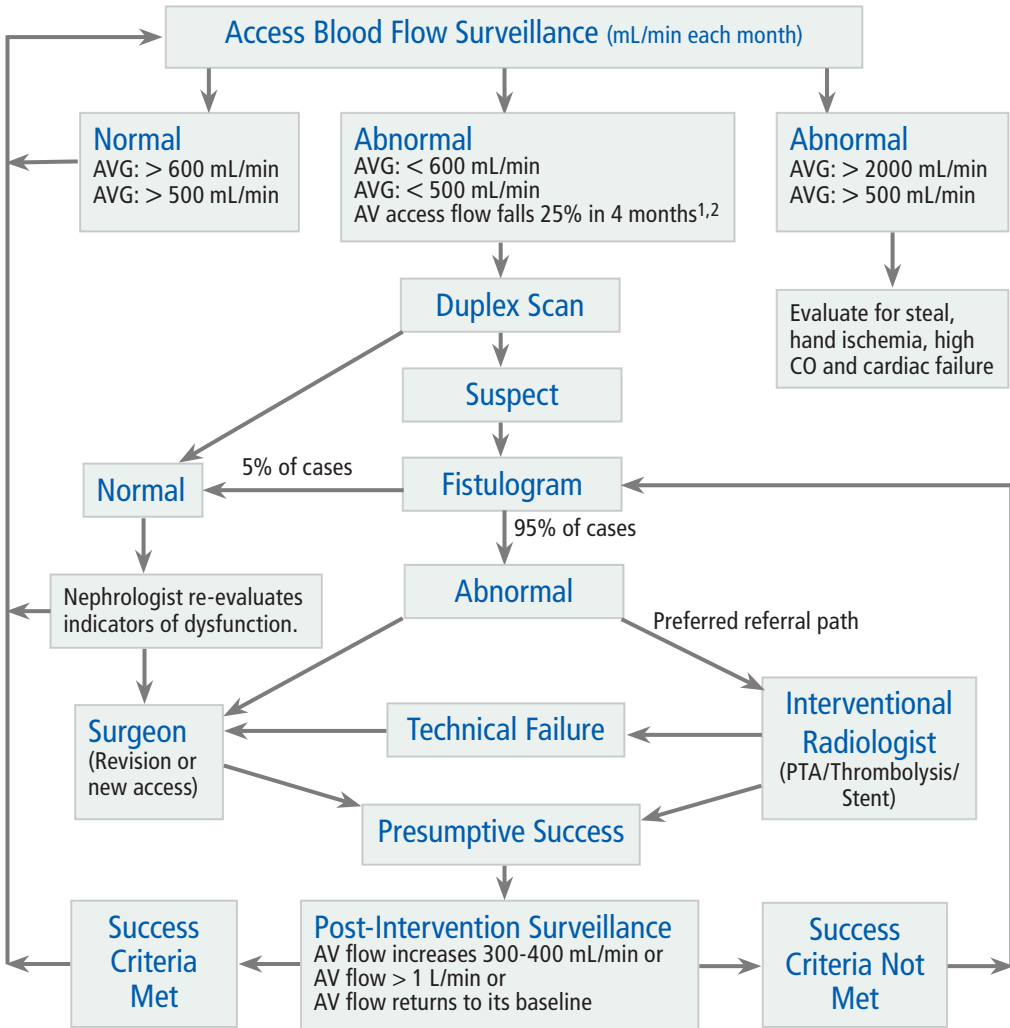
Access Blood Flow Surveillance (mL/min each month)

Normal
AVG: $>$ 600 mL/min
AVG: $>$ 500 mL/min

Abnormal
AVG: $<$ 600 mL/min
AVG: $<$ 500 mL/min
AV access flow falls 25% in 4 months$^{1,2}$

Abnormal
AVG: $>$ 2000 mL/min
AVG: $>$ 500 mL/min

Evaluate for steal, hand ischemia, high CO and cardiac failure

Duplex Scan

Suspect

Normal

5% of cases

Fistulogram

95% of cases

Nephrologist re-evaluates indicators of dysfunction.

Abnormal

Preferred referral path

Surgeon
(Revision or new access)

Technical Failure

Interventional Radiologist
(PTA/Thrombolysis/Stent)

Presumptive Success

Success Criteria Met

Post-Intervention Surveillance
AV flow increases 300-400 mL/min or
AV flow $>$ 1 L/min or
AV flow returns to its baseline

Success Criteria Not Met